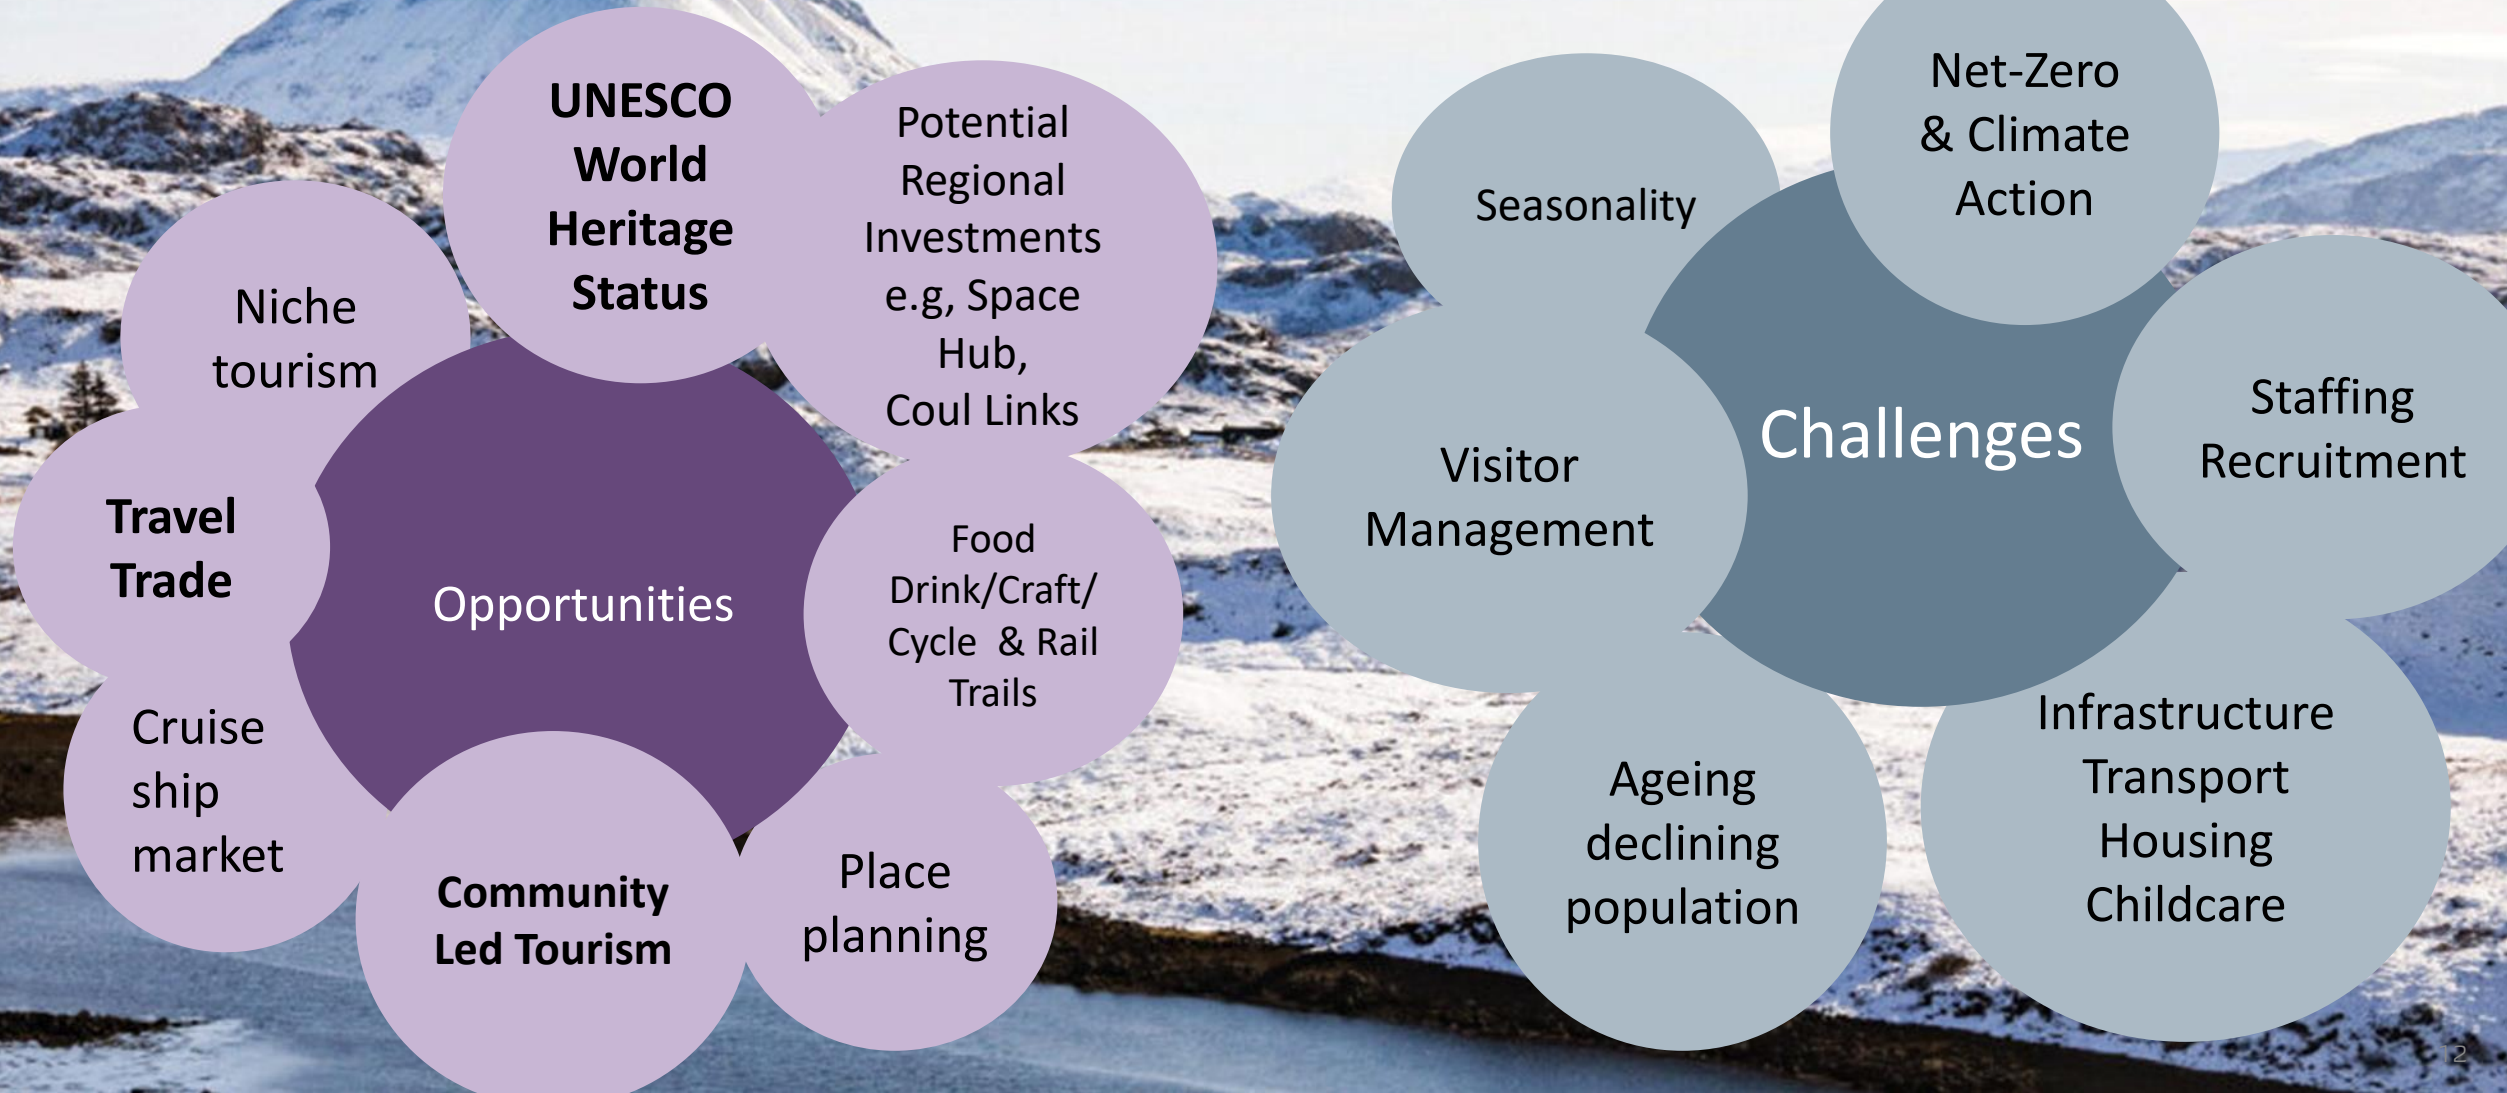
UNESCO World Heritage Status

Potential Regional Investments e.g, Space Hub, Coul Links

Niche tourism

Travel Trade

Opportunities

Food Drink/Craft/ Cycle & Rail Trails

Cruise ship market

Community Led Tourism

Place planning

Seasonality

Net-Zero & Climate Action

Visitor Management

Challenges

Staffing Recruitment

Ageing declining population

Infrastructure Transport Housing Childcare

12